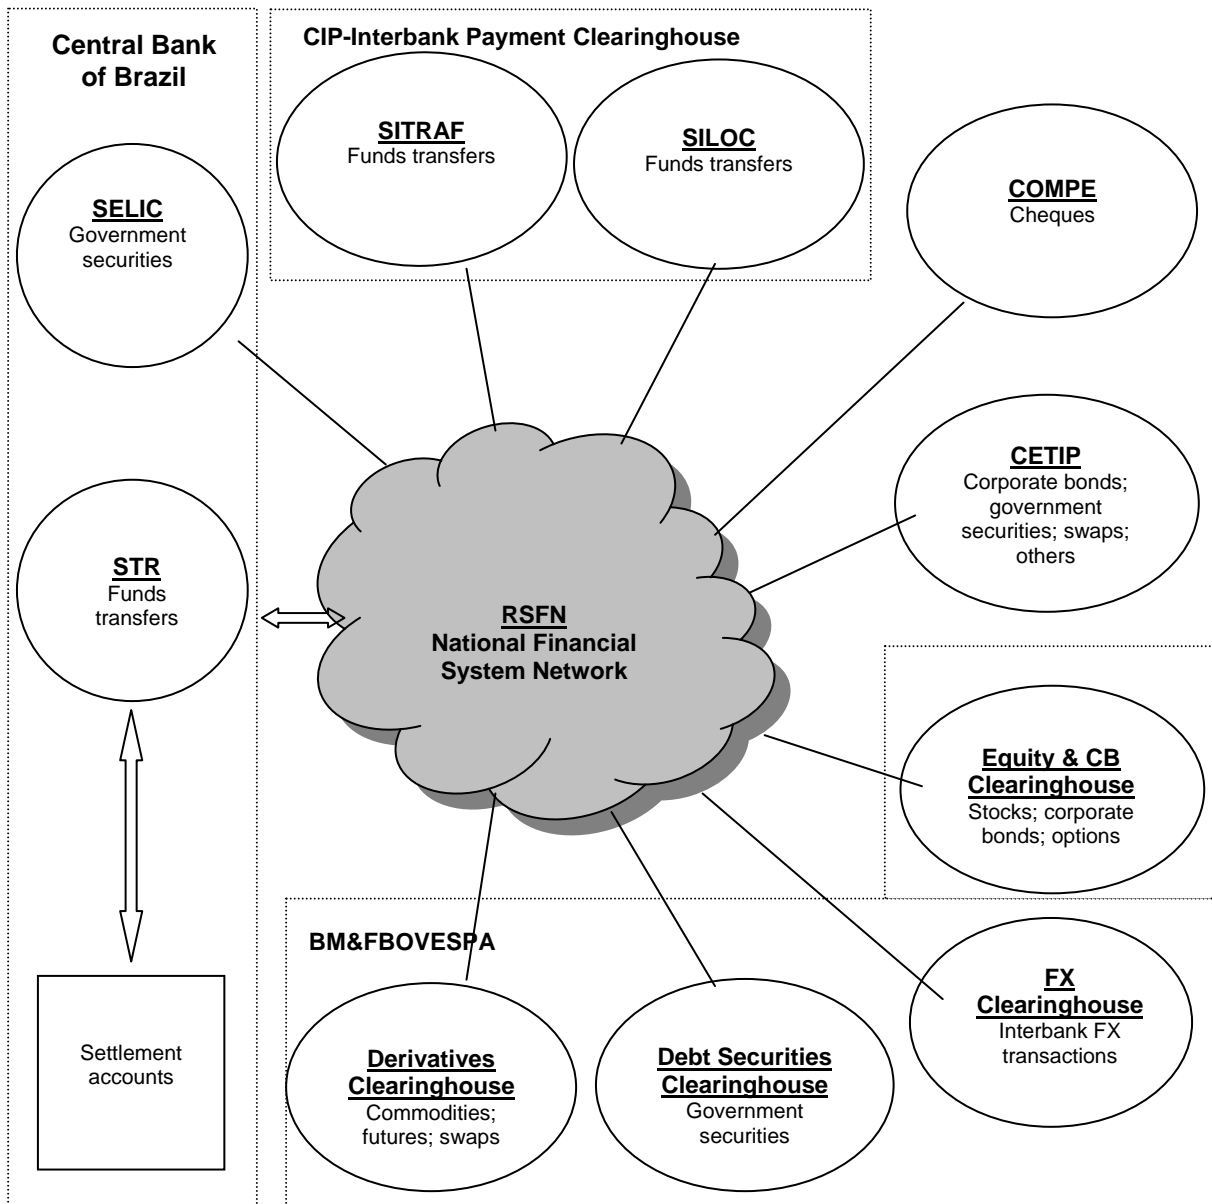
Central Bank of Brazil

CIP-Interbank Payment Clearinghouse

SITRAF
Funds transfers

SILOC
Funds transfers

COMPE
Cheques

SELIC
Government securities

CETIP
Corporate bonds; government securities; swaps; others

STR
Funds transfers

RSFN
National Financial System Network

Equity & CB Clearinghouse
Stocks; corporate bonds; options

BM&FBOVESPA

FX Clearinghouse
Interbank FX transactions

Settlement accounts

Derivatives Clearinghouse
Commodities; futures; swaps

Debt Securities Clearinghouse
Government securities